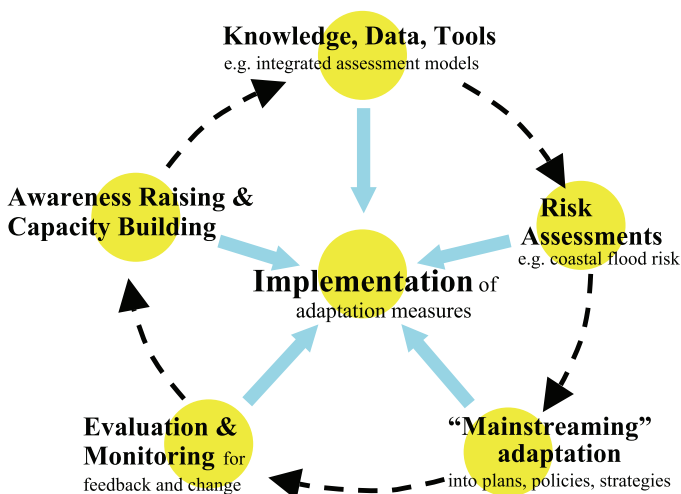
Knowledge, Data, Tools
e.g. integrated assessment models

Risk Assessments
e.g. coastal flood risk

"Mainstreaming" adaptation
into plans, policies, strategies

Evaluation & Monitoring for feedback and change

Awareness Raising & Capacity Building

Implementation of adaptation measures